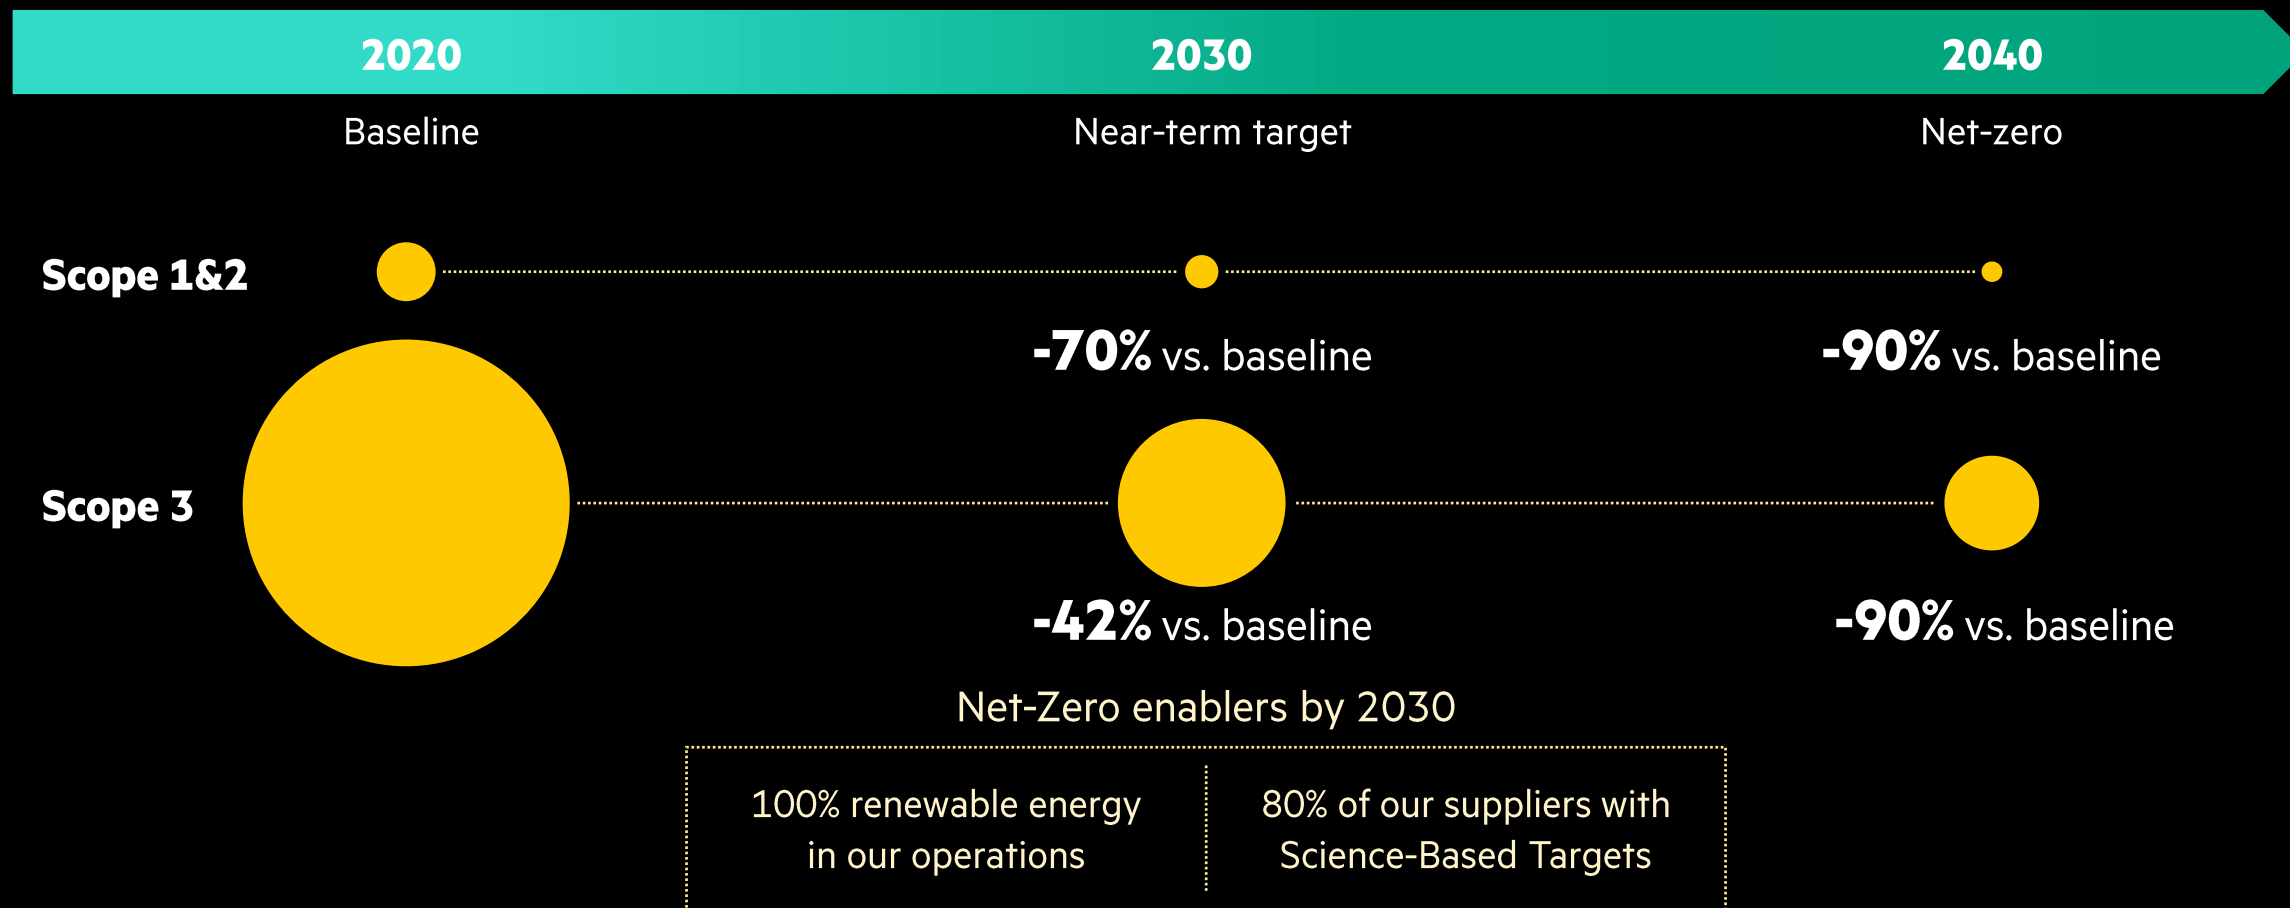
2020
Baseline

2030
Near-term target

2040
Net-zero

Scope 1&2

-70% vs. baseline

-90% vs. baseline

Scope 3

-42% vs. baseline

-90% vs. baseline

Net-Zero enablers by 2030

100% renewable energy in our operations

80% of our suppliers with Science-Based Targets